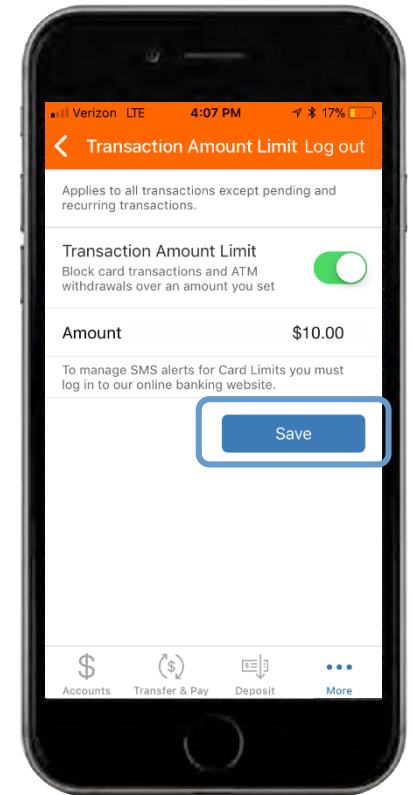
Verizon LTE 4:07 PM 17%

Transaction Amount Limit Log out

Applies to all transactions except pending and recurring transactions.

Transaction Amount Limit
Block card transactions and ATM withdrawals over an amount you set

Amount $10.00

To manage SMS alerts for Card Limits you must log in to our online banking website.

Save

Accounts Transfer & Pay Deposit More